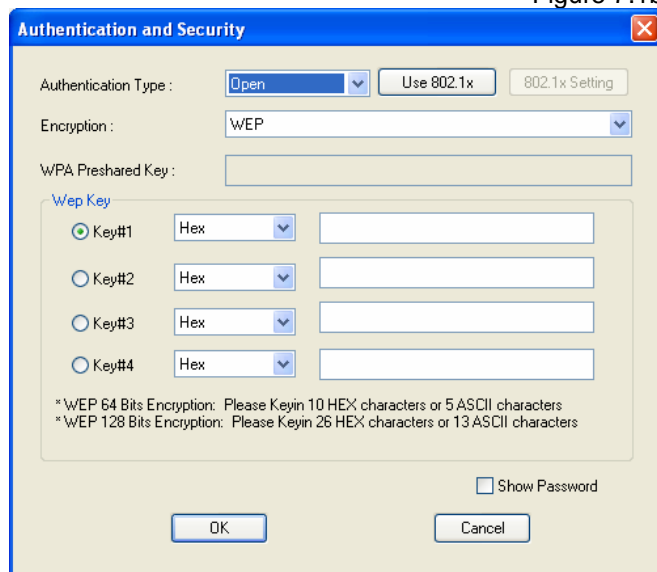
Figure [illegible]

Authentication and Security

Authentication Type : Open Use 802.1x 802.1x Setting

Encryption : WEP

WPA Preshared Key :

Wep Key

Key#1 Hex

Key#2 Hex

Key#3 Hex

Key#4 Hex

* WEP 64 Bits Encryption: Please Keyin 10 HEX characters or 5 ASCII characters
* WEP 128 Bits Encryption: Please Keyin 26 HEX characters or 13 ASCII characters

Show Password

OK Cancel